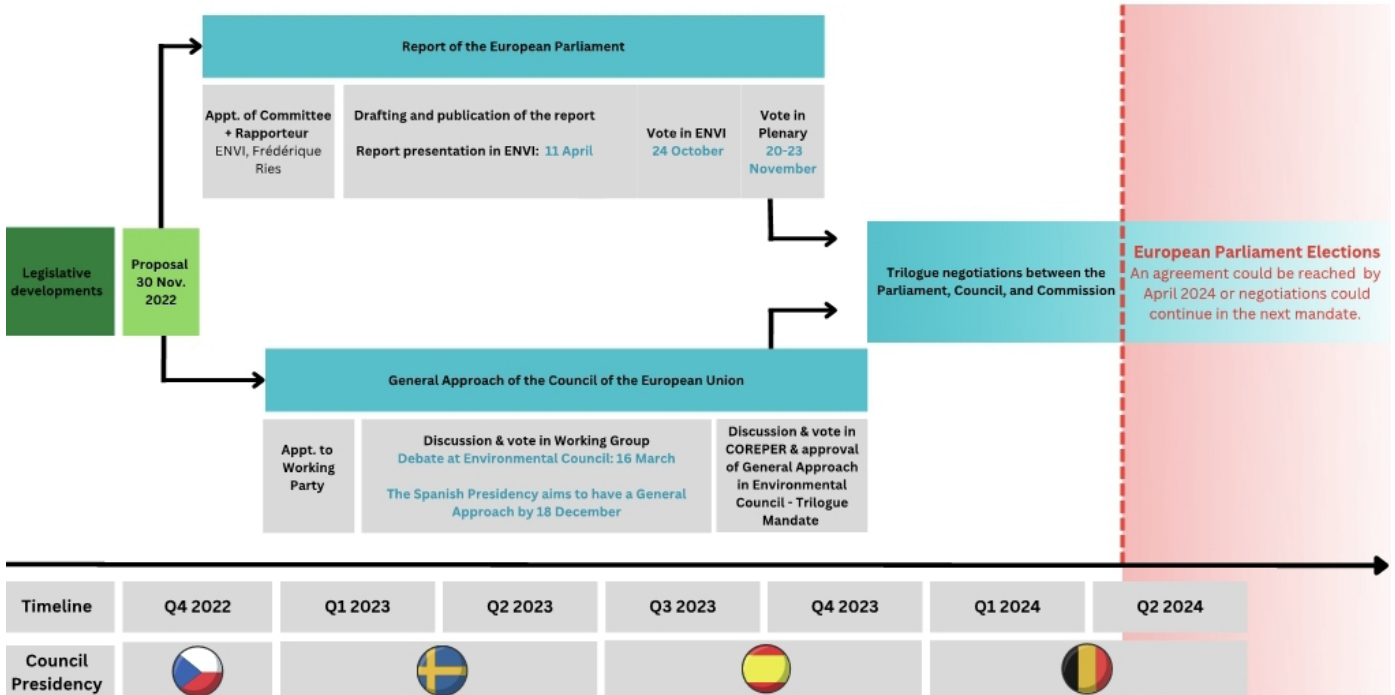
Report of the European Parliament

Appt. of Committee + Rapporteur ENVI, Frédérique Ries

Drafting and publication of the report

Report presentation in ENVI: 11 April

Vote in ENVI 24 October

Vote in Plenary 20-23 November

Legislative developments

Proposal 30 Nov. 2022

Trilogue negotiations between the Parliament, Council, and Commission

European Parliament Elections
An agreement could be reached by April 2024 or negotiations could continue in the next mandate.

General Approach of the Council of the European Union

Appt. to Working Party

Discussion & vote in Working Group
Debate at Environmental Council: 16 March

The Spanish Presidency aims to have a General Approach by 18 December

Discussion & vote in COREPER & approval of General Approach in Environmental Council - Trilogue Mandate

| Timeline | Q4 2022 | Q1 2023 | Q2 2023 | Q3 2023 | Q4 2023 | Q1 2024 | Q2 2024 |
|---|---|---|---|---|---|---|---|

Council Presidency